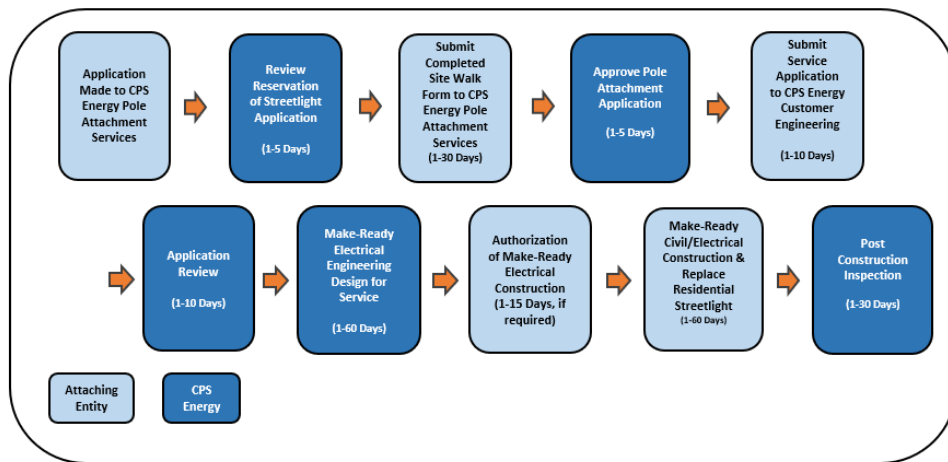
Application Made to CPS Energy Pole Attachment Services

Review Reservation of Streetlight Application

(1-5 Days)

Submit Completed Site Walk Form to CPS Energy Pole Attachment Services
(1-30 Days)

Approve Pole Attachment Application

(1-5 Days)

Submit Service Application to CPS Energy Customer Engineering

(1-10 Days)

Application Review

(1-10 Days)

Make-Ready Electrical Engineering Design for Service

(1-60 Days)

Authorization of Make-Ready Electrical Construction (1-15 Days, if required)

Make-Ready Civil/Electrical Construction & Replace Residential Streetlight
(1-60 Days)

Post Construction Inspection

(1-30 Days)

Attaching Entity

CPS Energy